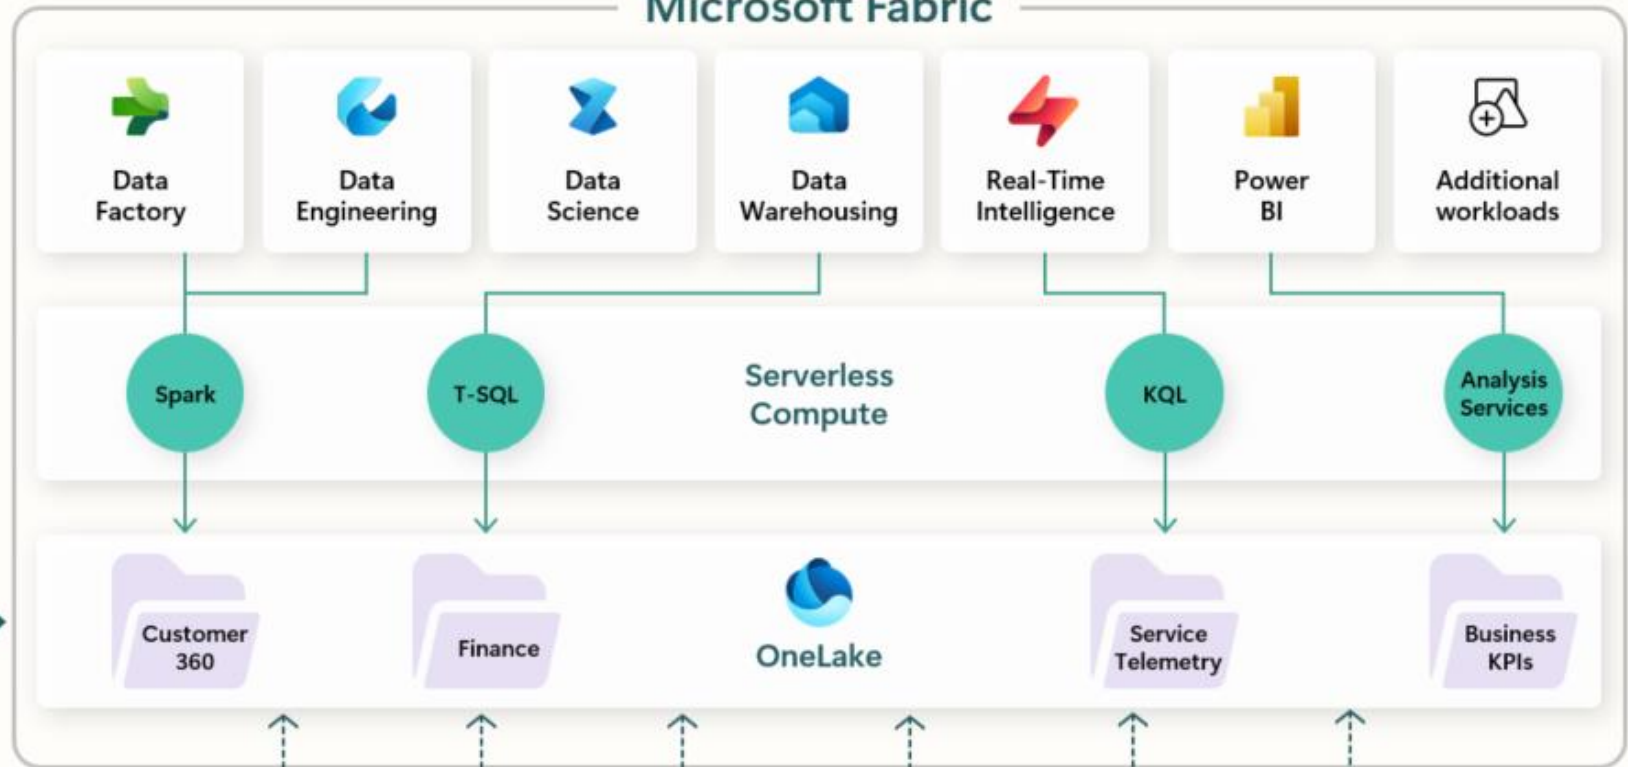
Microsoft Fabric

Data Factory

Data Engineering

Data Science

Data Warehousing

Real-Time Intelligence

Power BI

Additional workloads

Spark

T-SQL

Serverless Compute

KQL

Analysis Services

Customer 360

Finance

OneLake

Service Telemetry

Business KPIs